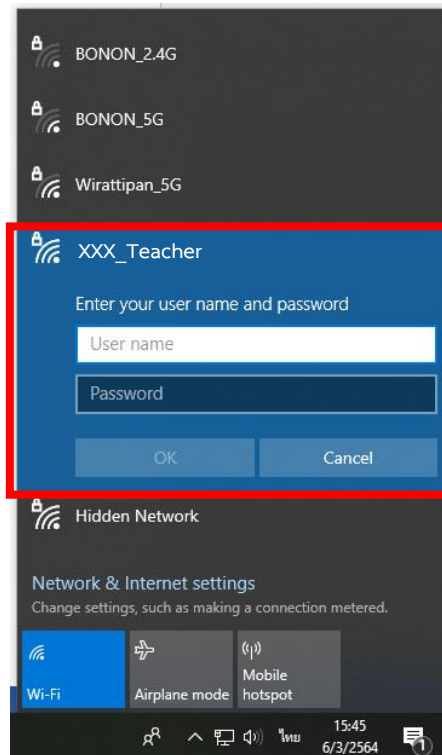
BONON_2.4G

BONON_5G

Wirattipan_5G

XXX_Teacher

Enter your user name and password

User name

Password

OK

Cancel

Hidden Network

Network & Internet settings

Change settings, such as making a connection metered.

Wi-Fi

Airplane mode

Mobile hotspot

ไทย

15:45

6/3/2564

1